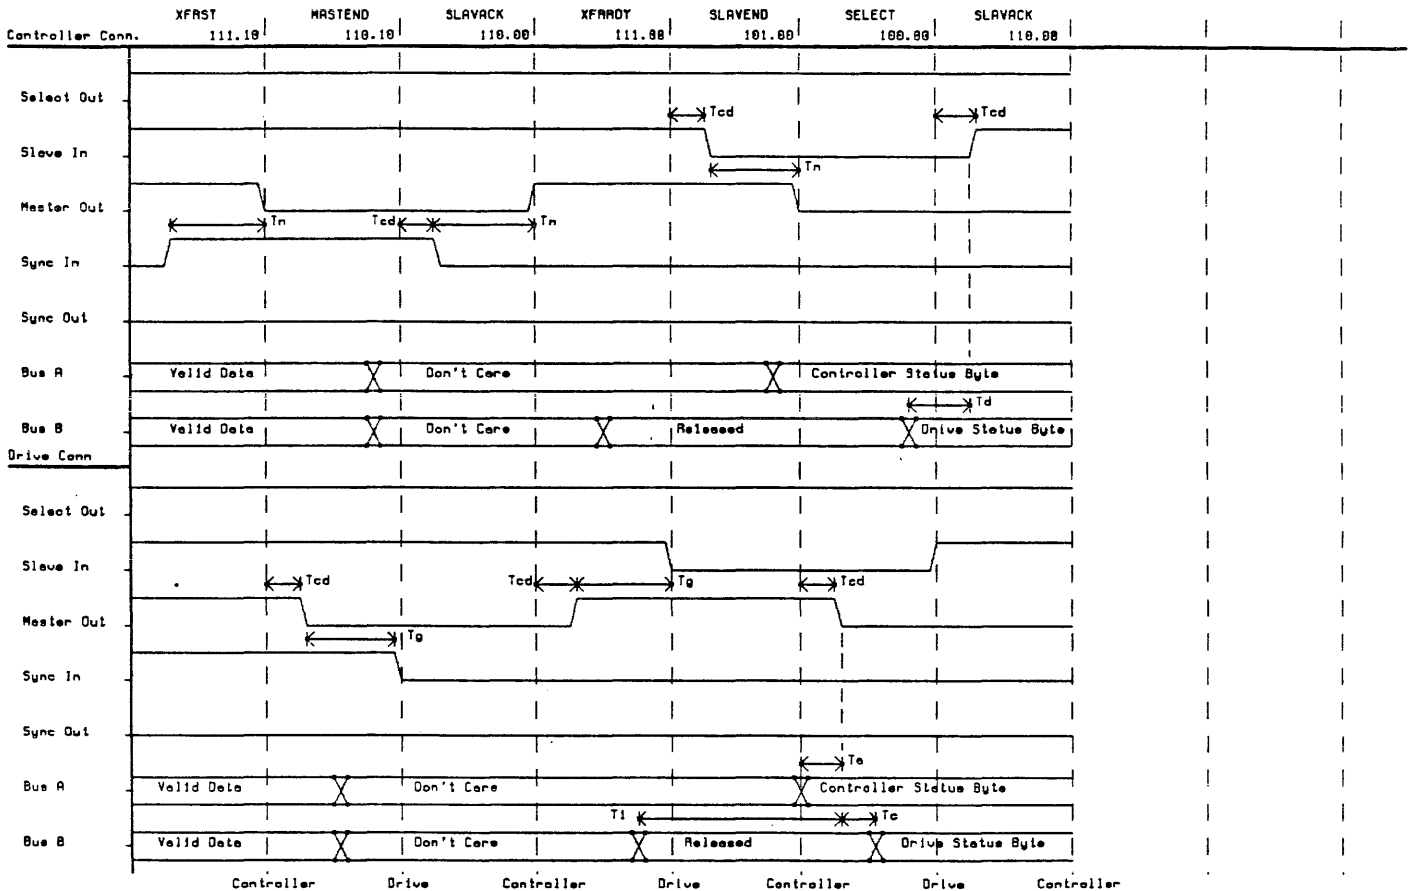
Controller Conn.

XFAST 111.10 | MASTEND 110.10 | SLAVACK 110.00 | XFARDY 111.00 | SLAVEND 101.00 | SELECT 100.00 | SLAVACK 110.00

Select Out
Tcd
Tcd
Slave In
Tm
Master Out
Tm
Tcd
Tm
Sync In
Sync Out
Bus A
Valid Data
Don't Care
Controller Status Byte
Td
Bus B
Valid Data
Don't Care
Released
Drive Status Byte

Drive Conn

Select Out
Slave In
Tcd
Tcd
Tg
Tcd
Master Out
Tg
Sync In
Sync Out
Ts
Bus A
Valid Data
Don't Care
Controller Status Byte
Ti
Tc
Bus B
Valid Data
Don't Care
Released
Drive Status Byte

Controller Drive Controller Drive Controller Drive Controller